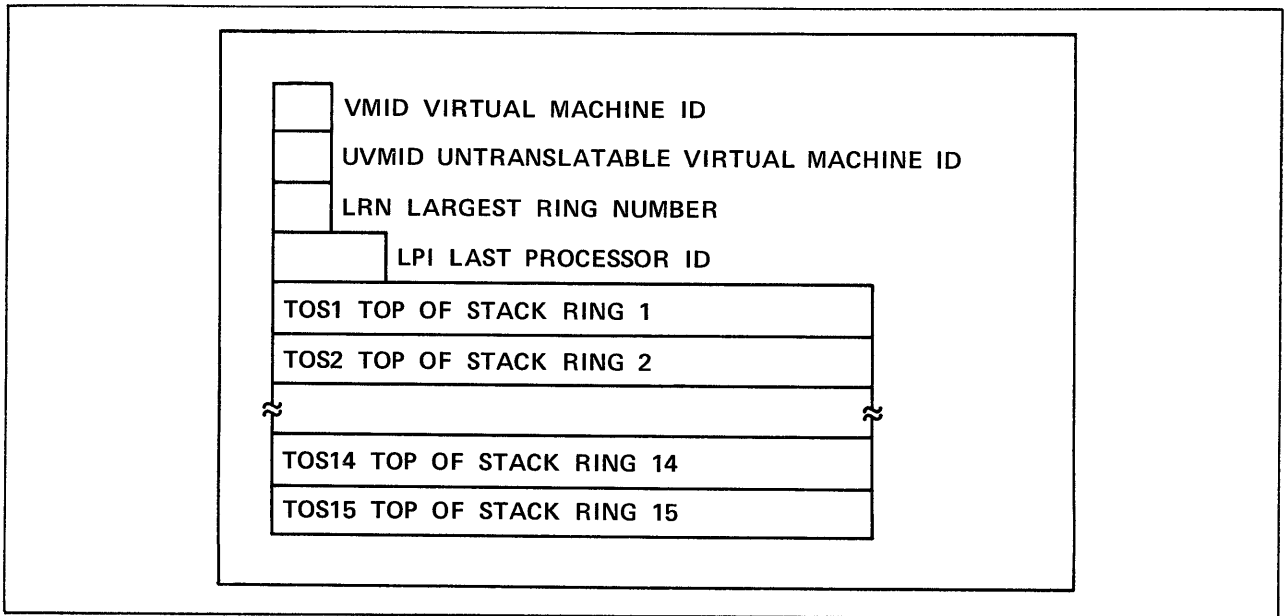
VMID VIRTUAL MACHINE ID

UVMID UNTRANSLATABLE VIRTUAL MACHINE ID

LRN LARGEST RING NUMBER

LPI LAST PROCESSOR ID

TOS1 TOP OF STACK RING 1

TOS2 TOP OF STACK RING 2

TOS14 TOP OF STACK RING 14

TOS15 TOP OF STACK RING 15